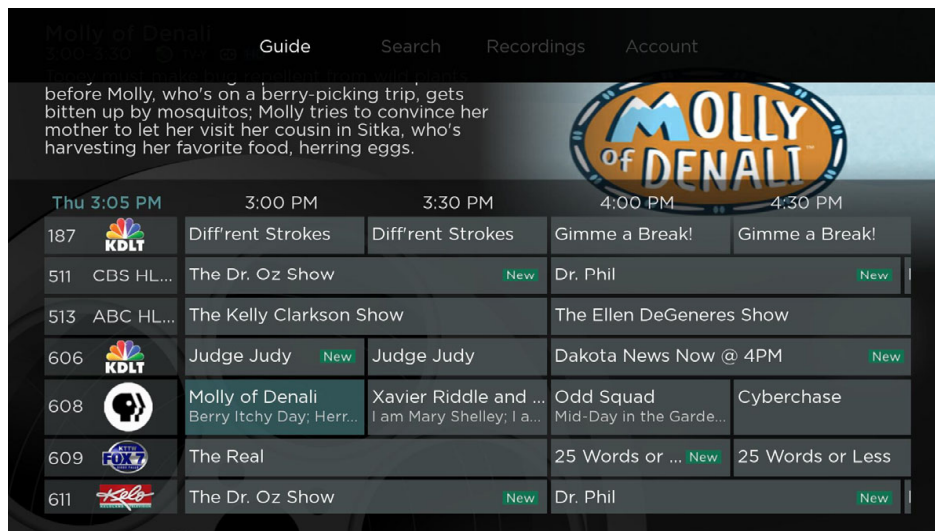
Molly of Denali
3:00-3:30 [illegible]
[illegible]
before Molly, who's on a berry-picking trip, gets bitten up by mosquitos; Molly tries to convince her mother to let her visit her cousin in Sitka, who's harvesting her favorite food, herring eggs.

Guide Search Recordings Account

MOLLY of DENALI

| Thu 3:05 PM | 3:00 PM | 3:30 PM | 4:00 PM | 4:30 PM |
|---|---|---|---|---|
| 187 KDLT | Diff'rent Strokes | Diff'rent Strokes | Gimme a Break! | Gimme a Break! |
| 511 CBS HL... | The Dr. Oz Show New | | Dr. Phil New | |
| 513 ABC HL... | The Kelly Clarkson Show | | The Ellen DeGeneres Show | |
| 606 KDLT | Judge Judy New | Judge Judy | Dakota News Now @ 4PM New | |
| 608 | Molly of Denali Berry Itchy Day; Herr... | Xavier Riddle and ... I am Mary Shelley; I a... | Odd Squad Mid-Day in the Garde... | Cyberchase |
| 609 FOX 7 | The Real | | 25 Words or ... New | 25 Words or Less |
| 611 Kelo | The Dr. Oz Show New | | Dr. Phil New | |